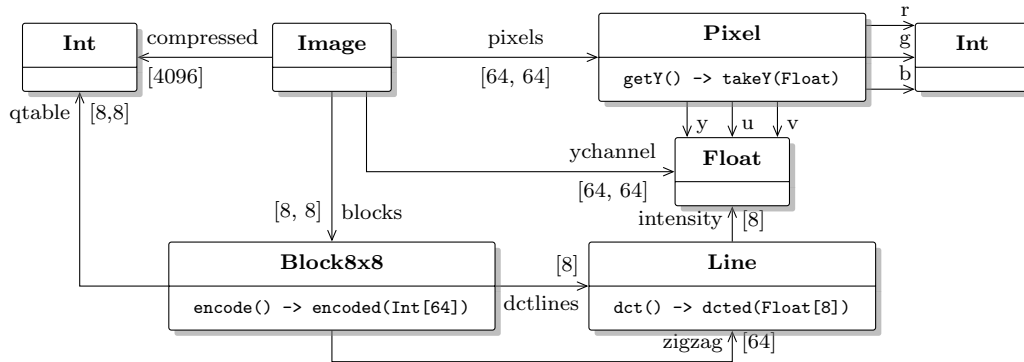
Int

compressed

Image

pixels

Pixel

getY() -> takeY(Float)

r
g
b

Int

[4096]

[64, 64]

qtable

[8,8]

y
u
v

ychannel

Float

[64, 64]

[8, 8]

blocks

intensity

[8]

Block8x8

encode() -> encoded(Int[64])

[8]

dctlines

Line

dct() -> dcted(Float[8])

zigzag

[64]